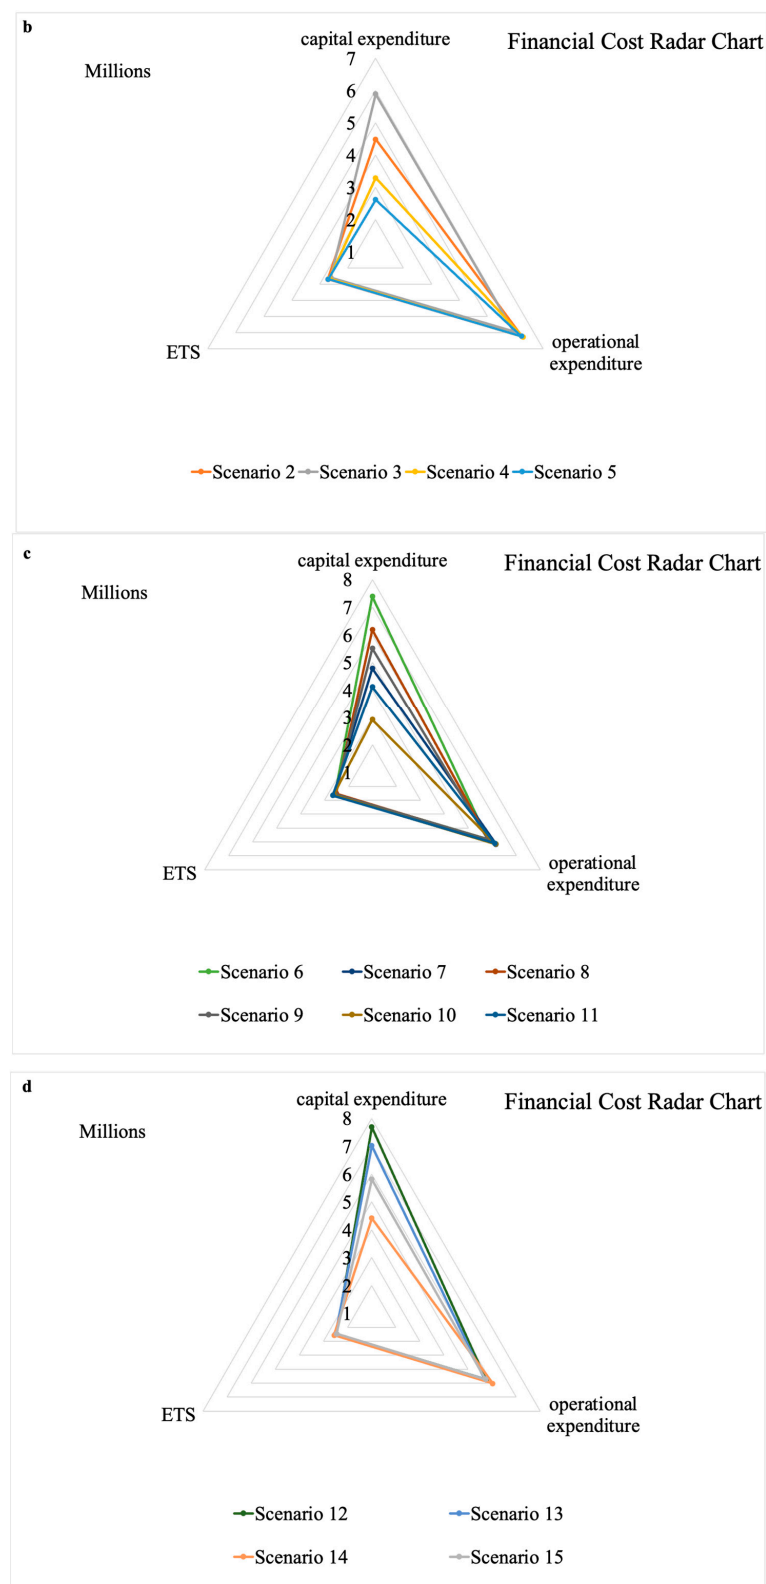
b

Financial Cost Radar Chart

Millions

capital expenditure

7
6
5
4
3
2
1

ETS

operational expenditure

Scenario 2 Scenario 3 Scenario 4 Scenario 5

c

Financial Cost Radar Chart

Millions

capital expenditure

8
7
6
5
4
3
2
1

ETS

operational expenditure

Scenario 6 Scenario 7 Scenario 8
Scenario 9 Scenario 10 Scenario 11

d

Financial Cost Radar Chart

Millions

capital expenditure

8
7
6
5
4
3
2
1

ETS

operational expenditure

Scenario 12 Scenario 13
Scenario 14 Scenario 15